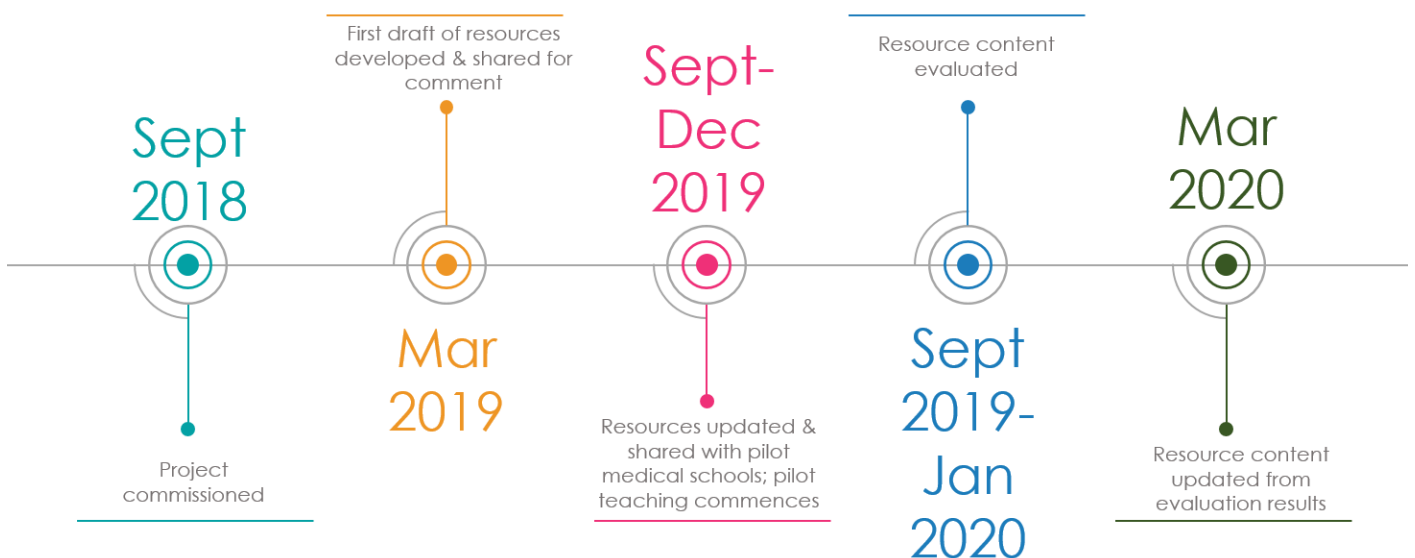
Sept 2018

Project commissioned

First draft of resources developed & shared for comment

Mar 2019

Sept-Dec 2019

Resources updated & shared with pilot medical schools; pilot teaching commences

Resource content evaluated

Sept 2019-Jan 2020

Mar 2020

Resource content updated from evaluation results